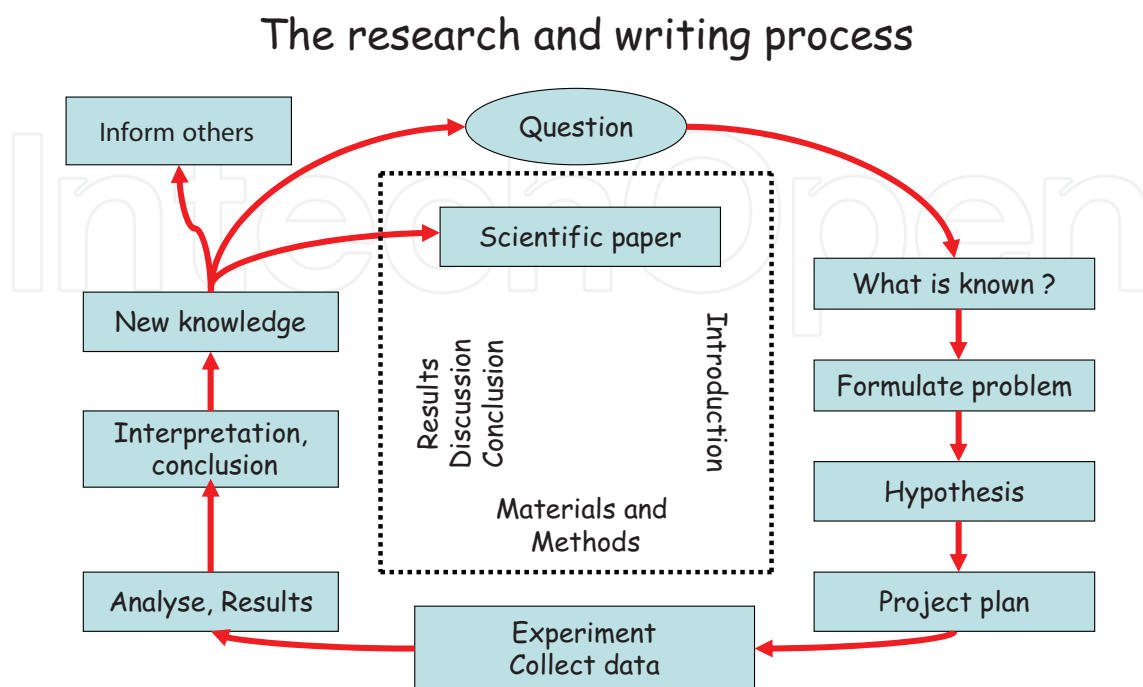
The research and writing process

Question

Inform others

Scientific paper

What is known ?

New knowledge

Results
Discussion
Conclusion

Introduction

Formulate problem

Interpretation, conclusion

Hypothesis

Materials and Methods

Analyse, Results

Project plan

Experiment
Collect data

IntechOpen